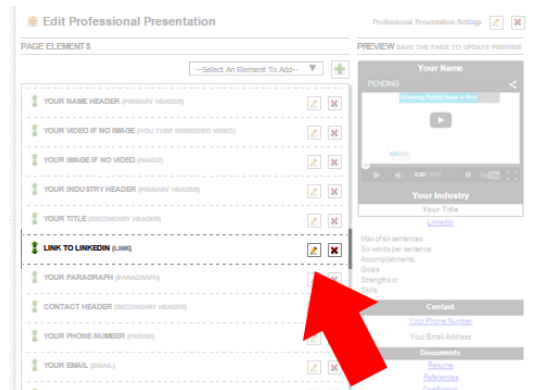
Edit Professional Presentation

Professional Presentation Settings

PAGE ELEMENTS

--Select An Element To Add--

YOUR NAME HEADER (PRIMARY HEADER)

YOUR VIDEO IF NO IMAGE (YOU TUBE EMBEDDED VIDEO)

YOUR IMAGE IF NO VIDEO (IMAGE)

YOUR INDUSTRY HEADER (PRIMARY HEADER)

YOUR TITLE (SECONDARY HEADER)

LINK TO LINKEDIN (LINK)

YOUR PARAGRAPH (PARAGRAPH)

CONTACT HEADER (SECONDARY HEADER)

YOUR PHONE NUMBER (PHONE)

YOUR EMAIL (EMAIL)

PREVIEW SAVE THE PAGE TO UPDATE PREVIEW

Your Name

PENDING

Technology Putting People to Work

0:00 / 0:57

Your Industry

Your Title

LinkedIn

Max of six sentences
Six words per sentence
Accomplishments
Goals
Strengths or
Skills

Contact

Your Phone Number

Your Email Address

Documents

Resume

References

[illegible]